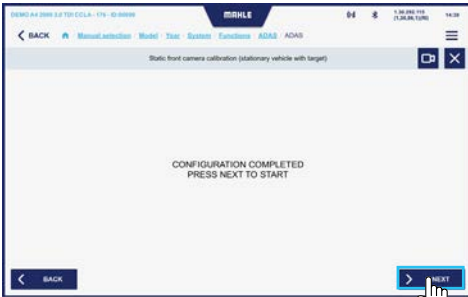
DEMO A4 2000 2.0 TDI CCLA - 176 - ID 00000

MAHLE

14:39

BACK Manual selection Model Year System Functions ADAS ADAS

Static front camera calibration (stationary vehicle with target)

CONFIGURATION COMPLETED
PRESS NEXT TO START

BACK

NEXT